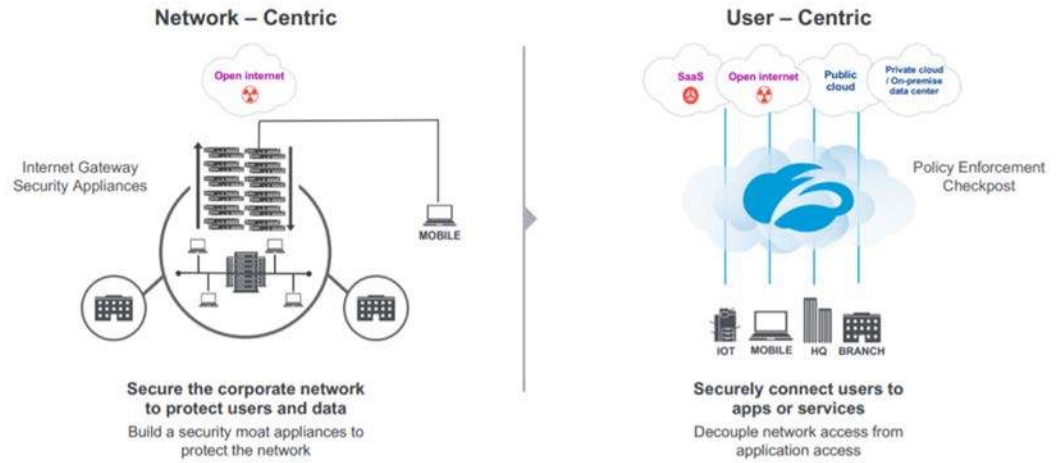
Network – Centric

Open internet

Internet Gateway Security Appliances

MOBILE

Secure the corporate network to protect users and data

Build a security moat appliances to protect the network

User – Centric

SaaS

Open internet

Public cloud

Private cloud / On-premise data center

Policy Enforcement Checkpost

IOT MOBILE HQ BRANCH

Securely connect users to apps or services

Decouple network access from application access